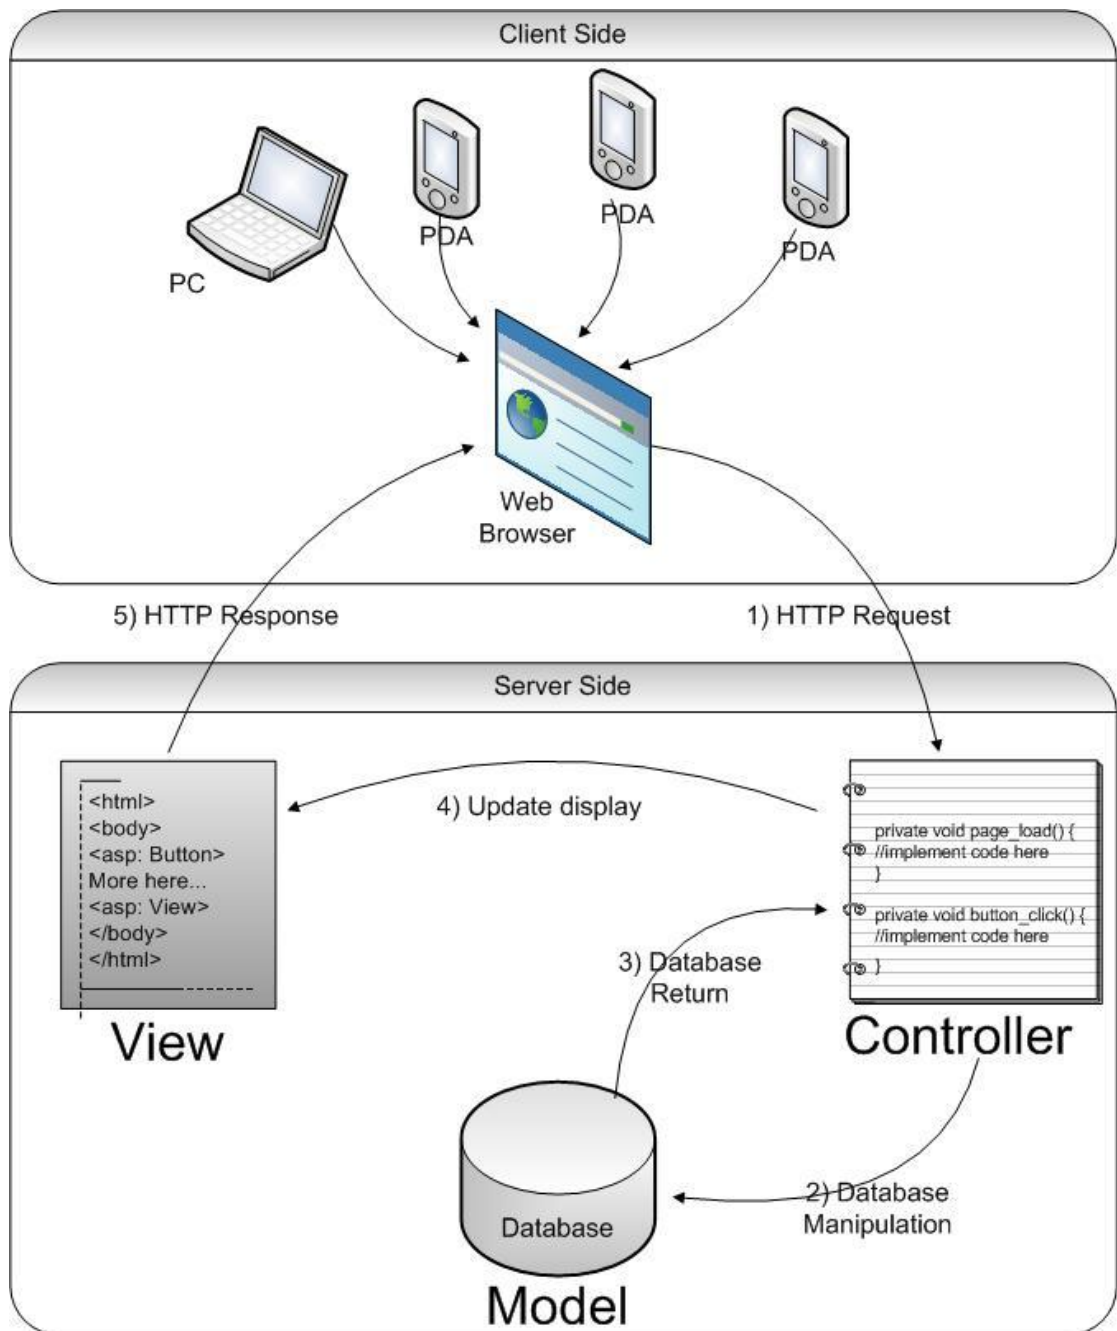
Client Side

PC

PDA

PDA

PDA

Web Browser

5) HTTP Response

1) HTTP Request

Server Side

<html>
<body>
<asp: Button>
More here...
<asp: View>
</body>
</html>

View

4) Update display

private void page_load() {
//implement code here
}
private void button_click() {
//implement code here
}

Controller

3) Database Return

Database

Model

2) Database Manipulation